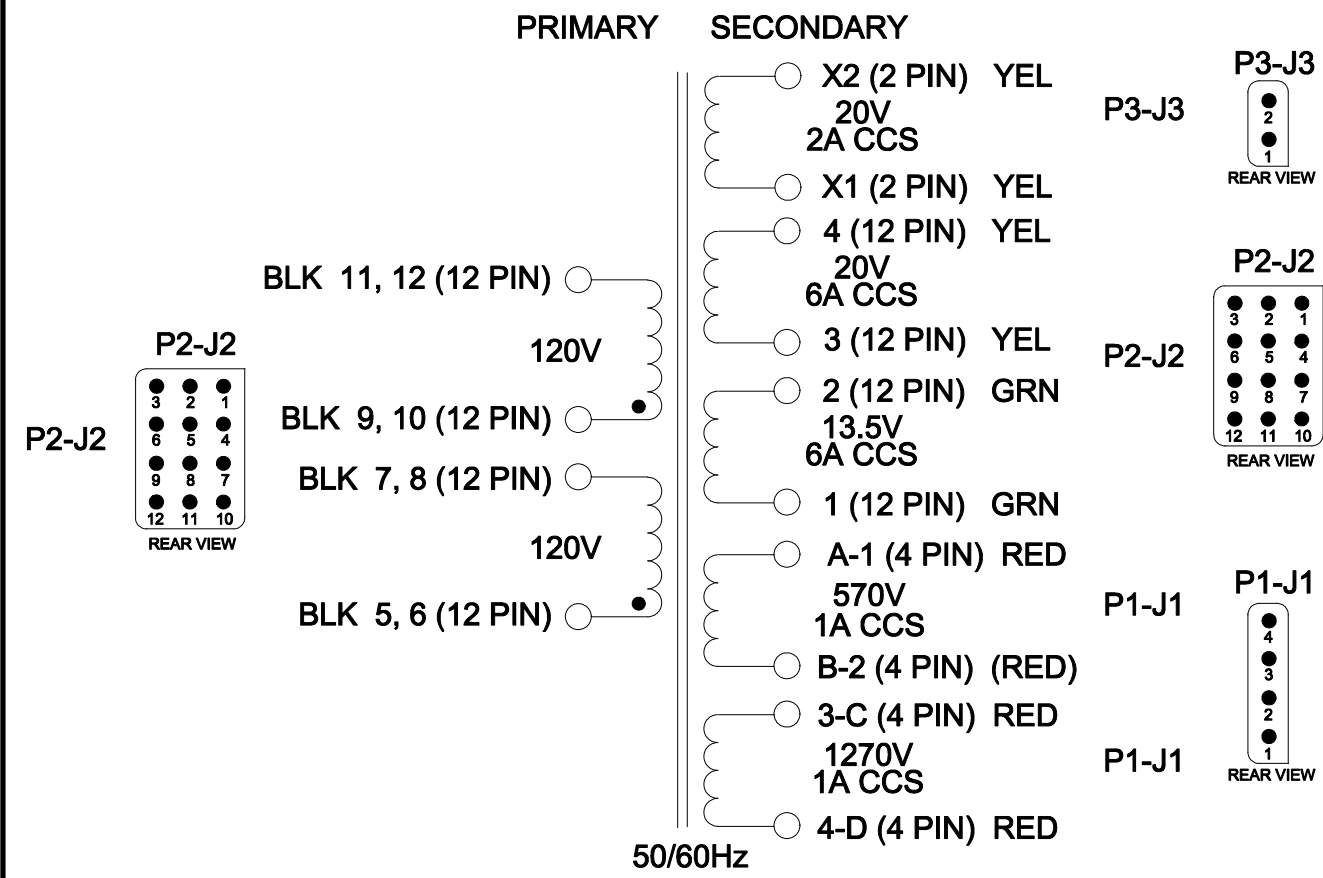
PRIMARY SECONDARY

P2-J2

P2-J2

3 2 1
6 5 4
9 8 7
12 11 10
REAR VIEW

BLK 11, 12 (12 PIN)

120V

BLK 9, 10 (12 PIN)

BLK 7, 8 (12 PIN)

120V

BLK 5, 6 (12 PIN)

X2 (2 PIN) YEL
20V
2A CCS
X1 (2 PIN) YEL

4 (12 PIN) YEL
20V
6A CCS
3 (12 PIN) YEL

2 (12 PIN) GRN
13.5V
6A CCS
1 (12 PIN) GRN

A-1 (4 PIN) RED
570V
1A CCS
B-2 (4 PIN) (RED)

3-C (4 PIN) RED
1270V
1A CCS
4-D (4 PIN) RED

50/60Hz

P3-J3

P3-J3
2
1
REAR VIEW

P2-J2

P2-J2
3 2 1
6 5 4
9 8 7
12 11 10
REAR VIEW

P1-J1

P1-J1

P1-J1
4
3
2
1
REAR VIEW